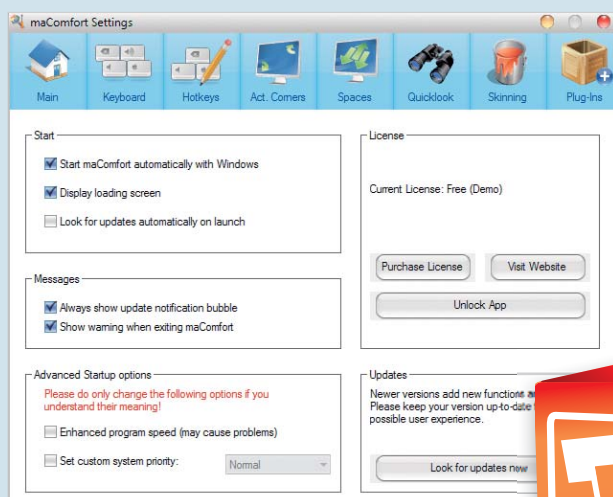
maComfort Settings

Main
Keyboard
Hotkeys
Act. Corners
Spaces
Quicklook
Skinning
Plug-Ins

Start
Start maComfort automatically with Windows
Display loading screen
Look for updates automatically on launch

Messages
Always show update notification bubble
Show warning when exiting maComfort

Advanced Startup options
Please do only change the following options if you understand their meaning!
Enhanced program speed (may cause problems)
Set custom system priority:
Normal

License
Current License: Free (Demo)
Purchase License
Visit Website
Unlock App

Updates
Newer versions add new function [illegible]
Please keep your version up-to-date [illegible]
possible user experience.
Look for updates new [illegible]